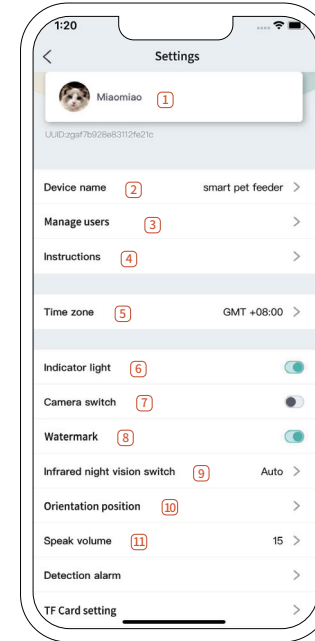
1:20

<

Settings

Miaomiao 1

UUID:zgaf7b928e83112fe21c

Device name 2 smart pet feeder >

Manage users 3 >

Instructions 4 >

Time zone 5 GMT +08:00 >

Indicator light 6

Camera switch 7

Watermark 8

Infrared night vision switch 9 Auto >

Orientation position 10 >

Speak volume 11 15 >

Detection alarm >

TF Card setting >